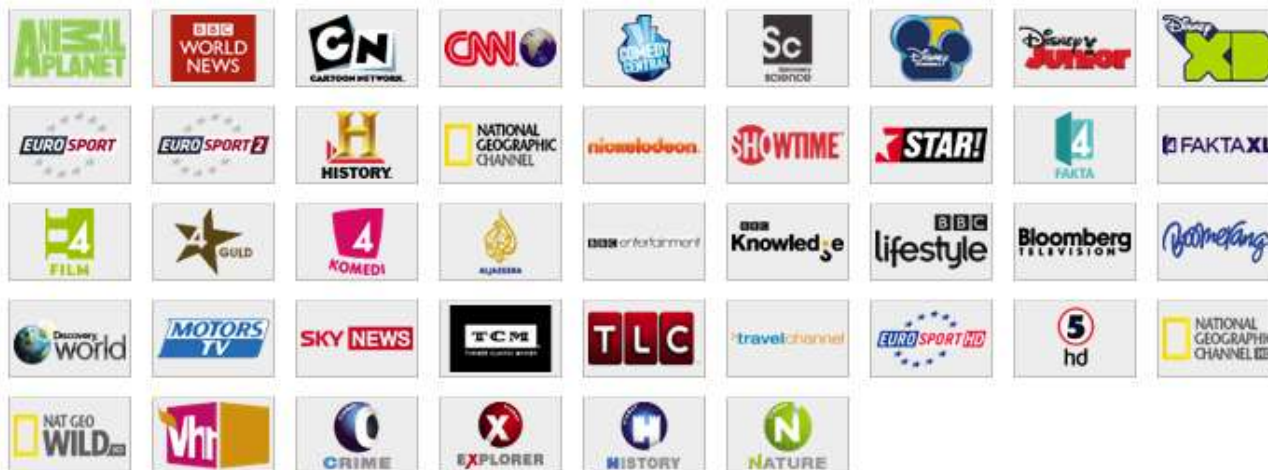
ANIMAL PLANET
BBC WORLD NEWS
CN CARTOON NETWORK
CNN
COMEDY CENTRAL
Sc SCIENCE
Disney Channel
Disney Junior
Disney XD

EUROSPORT
EUROSPORT 2
H HISTORY
NATIONAL GEOGRAPHIC CHANNEL
nickelodeon
SHOWTIME
STAR!
4 FAKTA
FAKTA XL

4 FILM
4 GULD
4 KOMEDI
ALJAZEERA
BBC entertainment
BBC Knowledge
BBC lifestyle
Bloomberg TELEVISION
Boomerang

Discovery world
MOTORS TV
SKY NEWS
TCM
TLC
travelchannel
EUROSPORT HD
5 hd
NATIONAL GEOGRAPHIC CHANNEL HD

NAT GEO WILD HD
vh1
CRIME
EXPLORER
HISTORY
NATURE